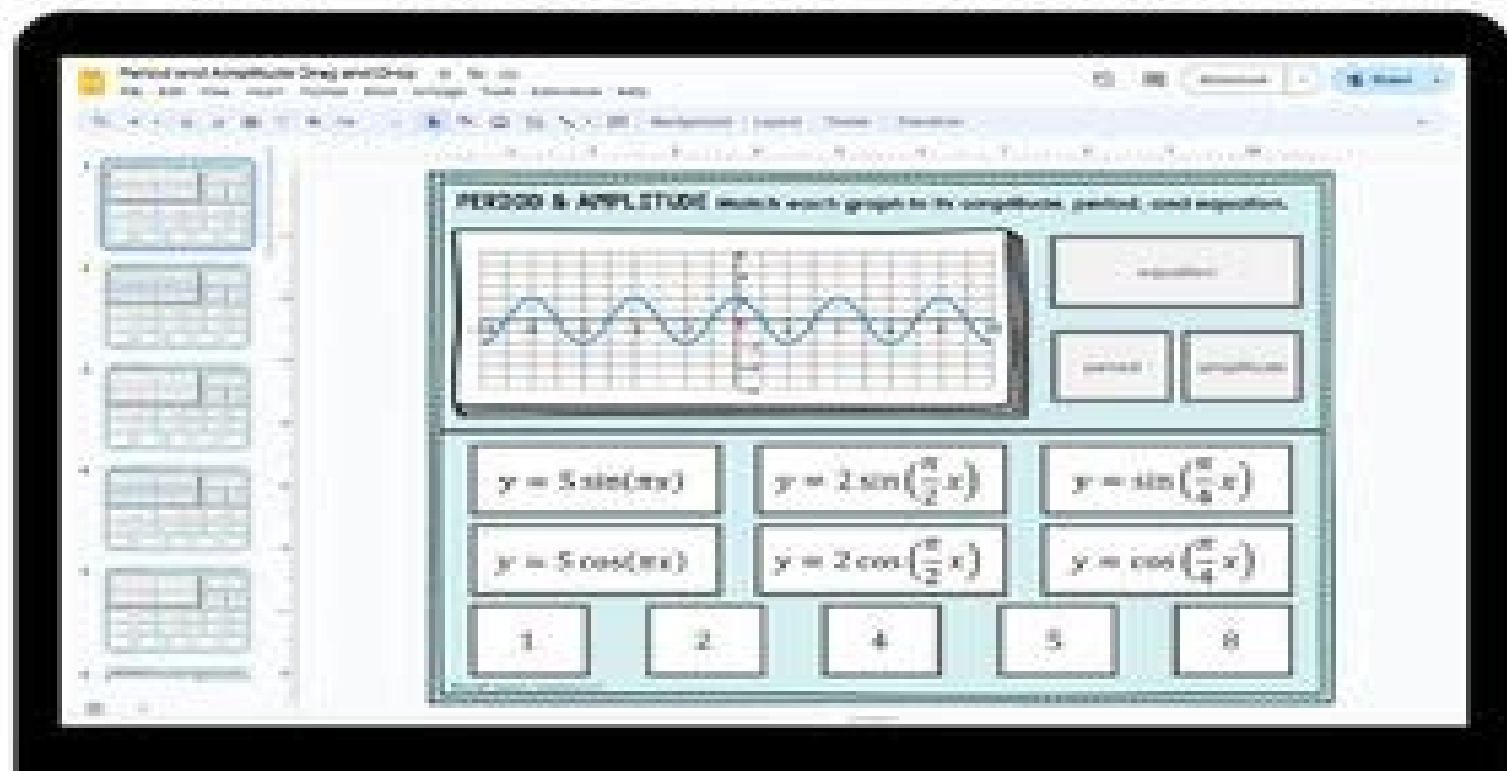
Period and Amplitude Drag and Drop

PERIOD & AMPLITUDE Match each graph to its amplitude, period, and equation.

equation

period

amplitude

$y = 5\sin(\pi x)$

$y = 2\sin\left(\frac{\pi}{2}x\right)$

$y = \sin\left(\frac{\pi}{4}x\right)$

$y = 5\cos(\pi x)$

$y = 2\cos\left(\frac{\pi}{2}x\right)$

$y = \cos\left(\frac{\pi}{4}x\right)$

1

2

4

5

8